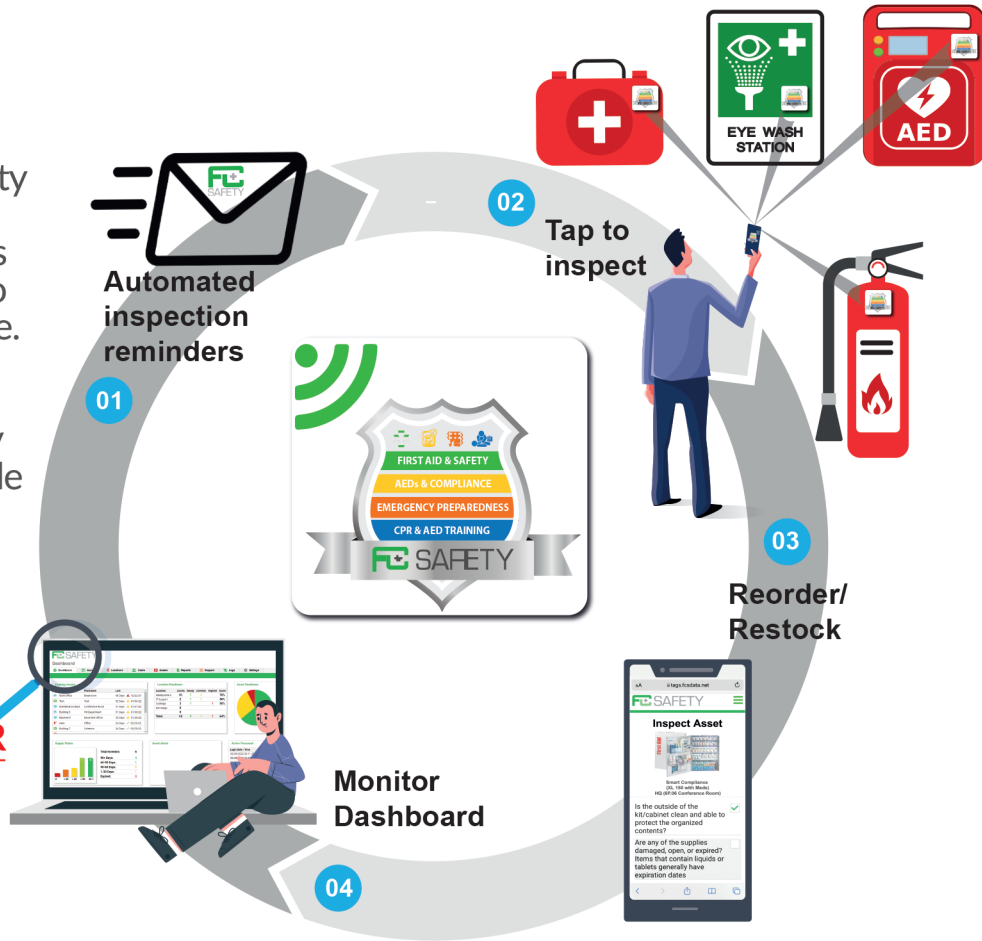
ty
s
o
e.
y
le

FC SAFETY

Automated inspection reminders

01

02

Tap to inspect

EYE WASH STATION

AED

FIRST AID & SAFETY
AEDs & COMPLIANCE
EMERGENCY PREPAREDNESS
CPR & AED TRAINING
FC SAFETY

03

Reorder/ Restock

FC SAFETY
Dashboard

Monitor Dashboard

04

AA tags.fcsdata.net
FC SAFETY
Inspect Asset
Smart Compliance (XL 150 with Meds) HQ (6F:06 Conference Room)
Is the outside of the kit/cabinet clean and able to protect the organized contents?
Are any of the supplies damaged, open, or expired? Items that contain liquids or tablets generally have expiration dates